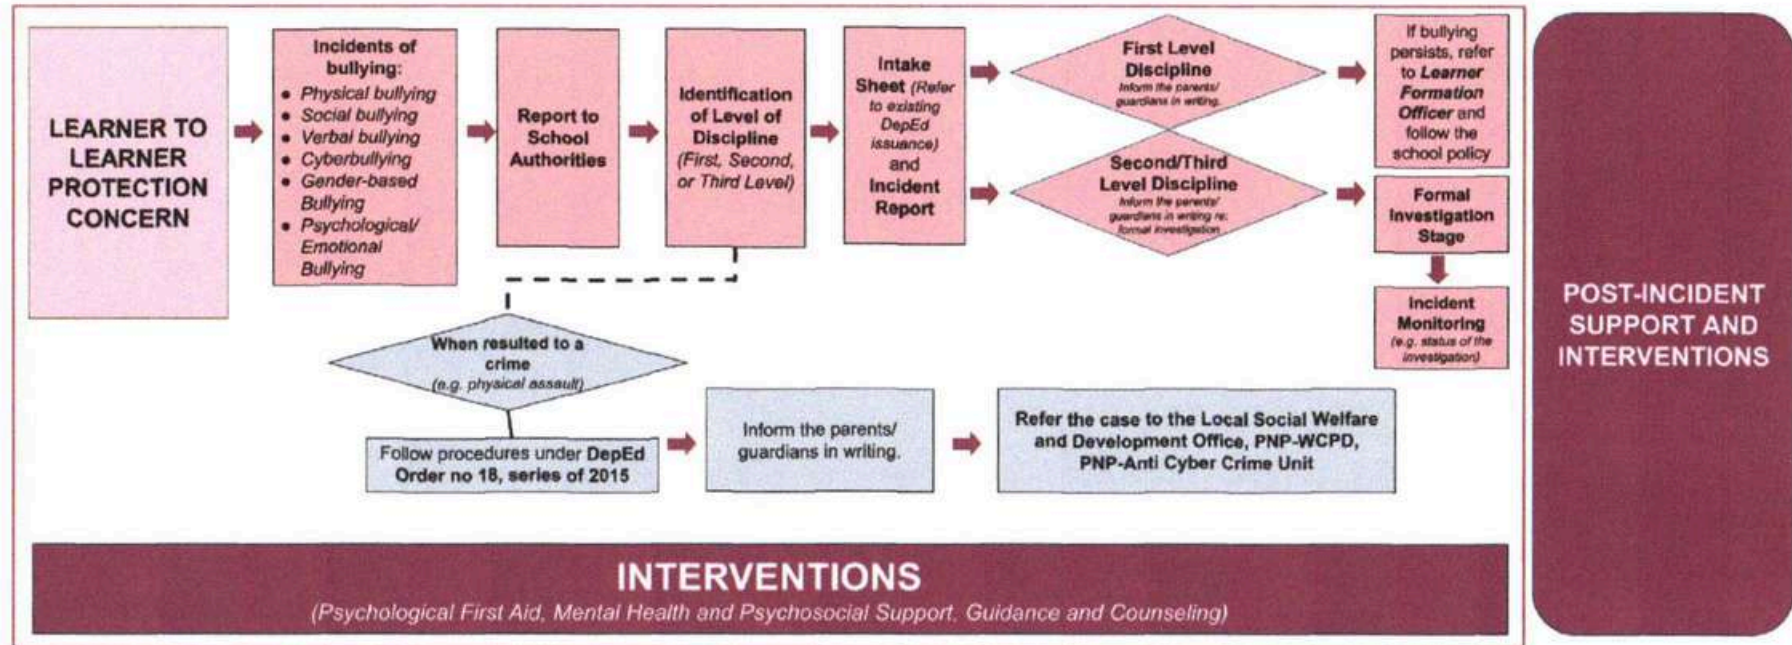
LEARNER TO LEARNER PROTECTION CONCERN

Incidents of bullying:
- Physical bullying
- Social bullying
- Verbal bullying
- Cyberbullying
- Gender-based Bullying
- Psychological/ Emotional Bullying

Report to School Authorities

Identification of Level of Discipline (First, Second, or Third Level)

Intake Sheet (Refer to existing DepEd issuance) and Incident Report

First Level Discipline
Inform the parents/ guardians in writing.

Second/Third Level Discipline
Inform the parents/ guardians in writing re: formal investigation

If bullying persists, refer to Learner Formation Officer and follow the school policy

Formal Investigation Stage

Incident Monitoring (e.g. status of the investigation)

When resulted to a crime (e.g. physical assault)

Follow procedures under DepEd Order no 18, series of 2015

Inform the parents/ guardians in writing.

Refer the case to the Local Social Welfare and Development Office, PNP-WCPD, PNP-Anti Cyber Crime Unit

POST-INCIDENT SUPPORT AND INTERVENTIONS

INTERVENTIONS
(Psychological First Aid, Mental Health and Psychosocial Support, Guidance and Counseling)